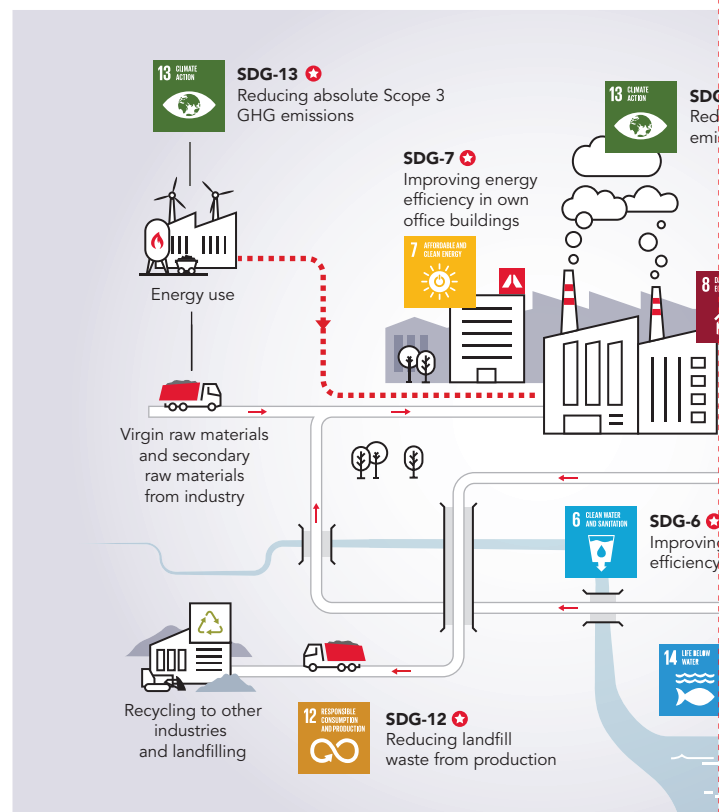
13 CLIMATE ACTION

SDG-13

Reducing absolute Scope 3 GHG emissions

13 CLIMATE ACTION

SDG

Red

emi

SDG-7

Improving energy efficiency in own office buildings

7 AFFORDABLE AND CLEAN ENERGY

Energy use

8

Virgin raw materials and secondary raw materials from industry

6 CLEAN WATER AND SANITATION

SDG-6

Improving

efficiency

14 LIFE BELOW WATER

Recycling to other industries and landfilling

12 RESPONSIBLE CONSUMPTION AND PRODUCTION

SDG-12

Reducing landfill waste from production